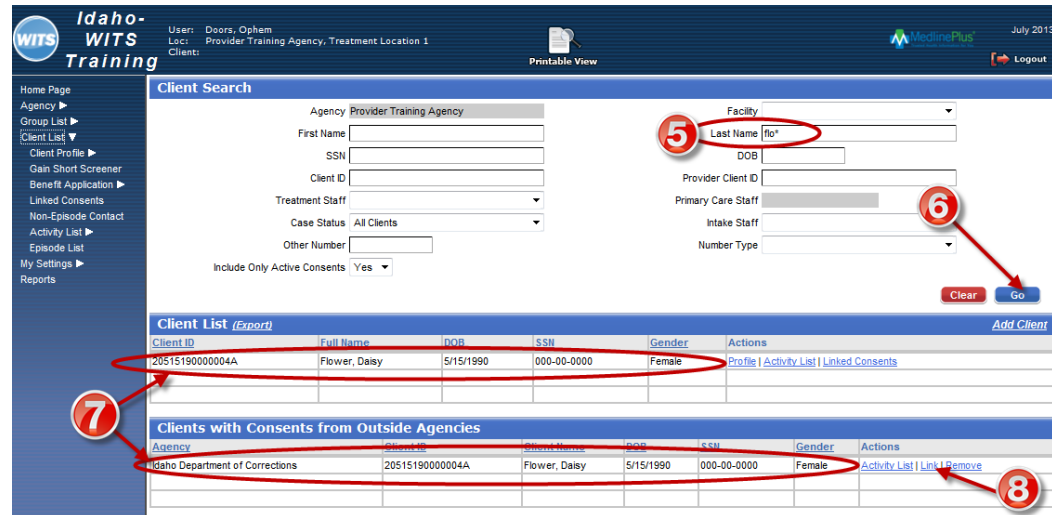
WITS Idaho- WITS Training

User: Doors, Ophem
Loc: Provider Training Agency, Treatment Location 1
Client:

Printable View

MedlinePlus

July 2013

Logout

Home Page
Agency ▶
Group List ▶
Client List ▼
Client Profile ▶
Gain Short Screener
Benefit Application ▶
Linked Consents
Non-Episode Contact
Activity List ▶
Episode List
My Settings ▶
Reports

Client Search

Agency Provider Training Agency
First Name
SSN
Client ID
Treatment Staff
Case Status All Clients
Other Number
Include Only Active Consents Yes

Facility
5
Last Name flo*
DOB
Provider Client ID
Primary Care Staff
Intake Staff
6
Number Type

Clear Go

Client List (Export) Add Client

| Client ID | Full Name | DOB | SSN | Gender | Actions |
|---|---|---|---|---|---|
| 20515190000004A | Flower, Daisy | 5/15/1990 | 000-00-0000 | Female | Profile \| Activity List \| Linked Consents |

7

Clients with Consents from Outside Agencies

| Agency | Client ID | Client Name | DOB | SSN | Gender | Actions |
|---|---|---|---|---|---|---|
| Idaho Department of Corrections | 20515190000004A | Flower, Daisy | 5/15/1990 | 000-00-0000 | Female | Activity List \| Link \| Remove |

8